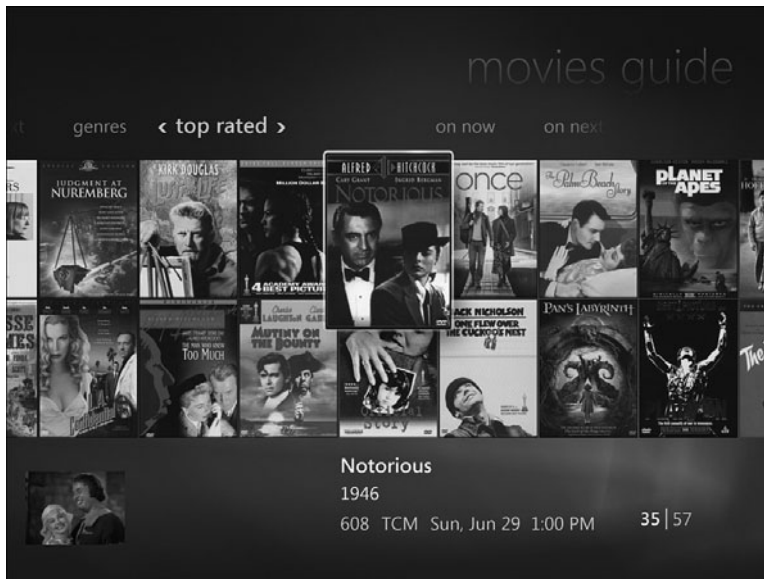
movies guide

t genres ‹ top rated › on now on next

JUDGMENT AT NUREMBERG

KIRK DOUGLAS

ALFRED HITCHCOCK
CARY GRANT INGRID BERGMAN
Notorious

once

The Palm Beach Story

PLANET OF THE APES

MUTINY ON THE BOUNTY

The Man Who Knew Too Much

JACK NICHOLSON
ONE FLEW OVER THE CUCKOO'S NEST

PAN'S LABYRINTH

Notorious
1946
608 TCM Sun, Jun 29 1:00 PM

35 | 57